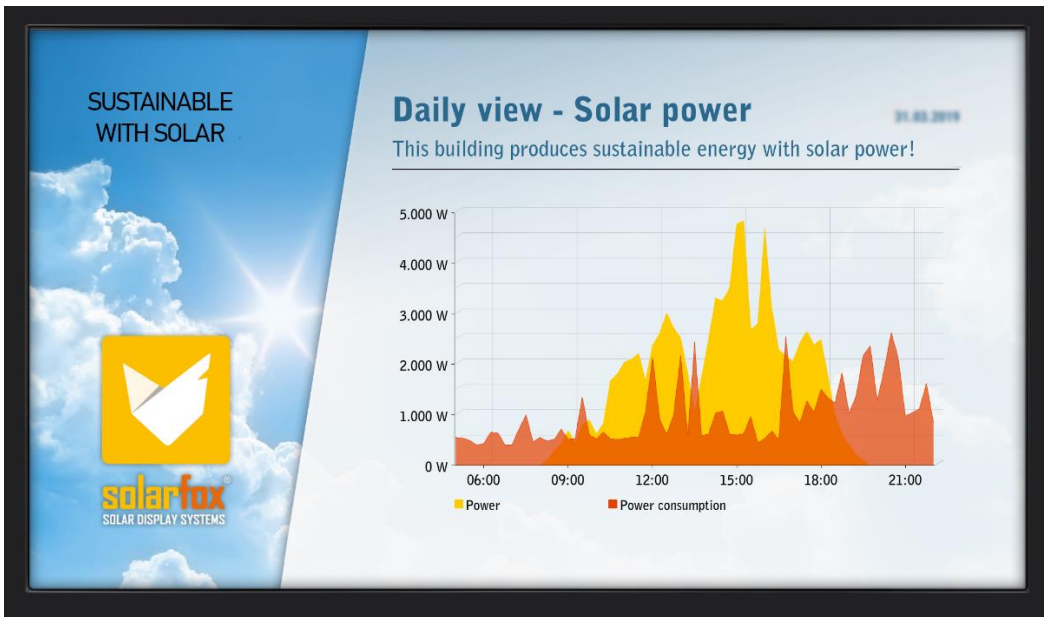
SUSTAINABLE WITH SOLAR

solarfox®
SOLAR DISPLAY SYSTEMS

Daily view - Solar power

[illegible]

This building produces sustainable energy with solar power!

5.000 W
4.000 W
3.000 W
2.000 W
1.000 W
0 W

06:00
09:00
12:00
15:00
18:00
21:00

Power
Power consumption